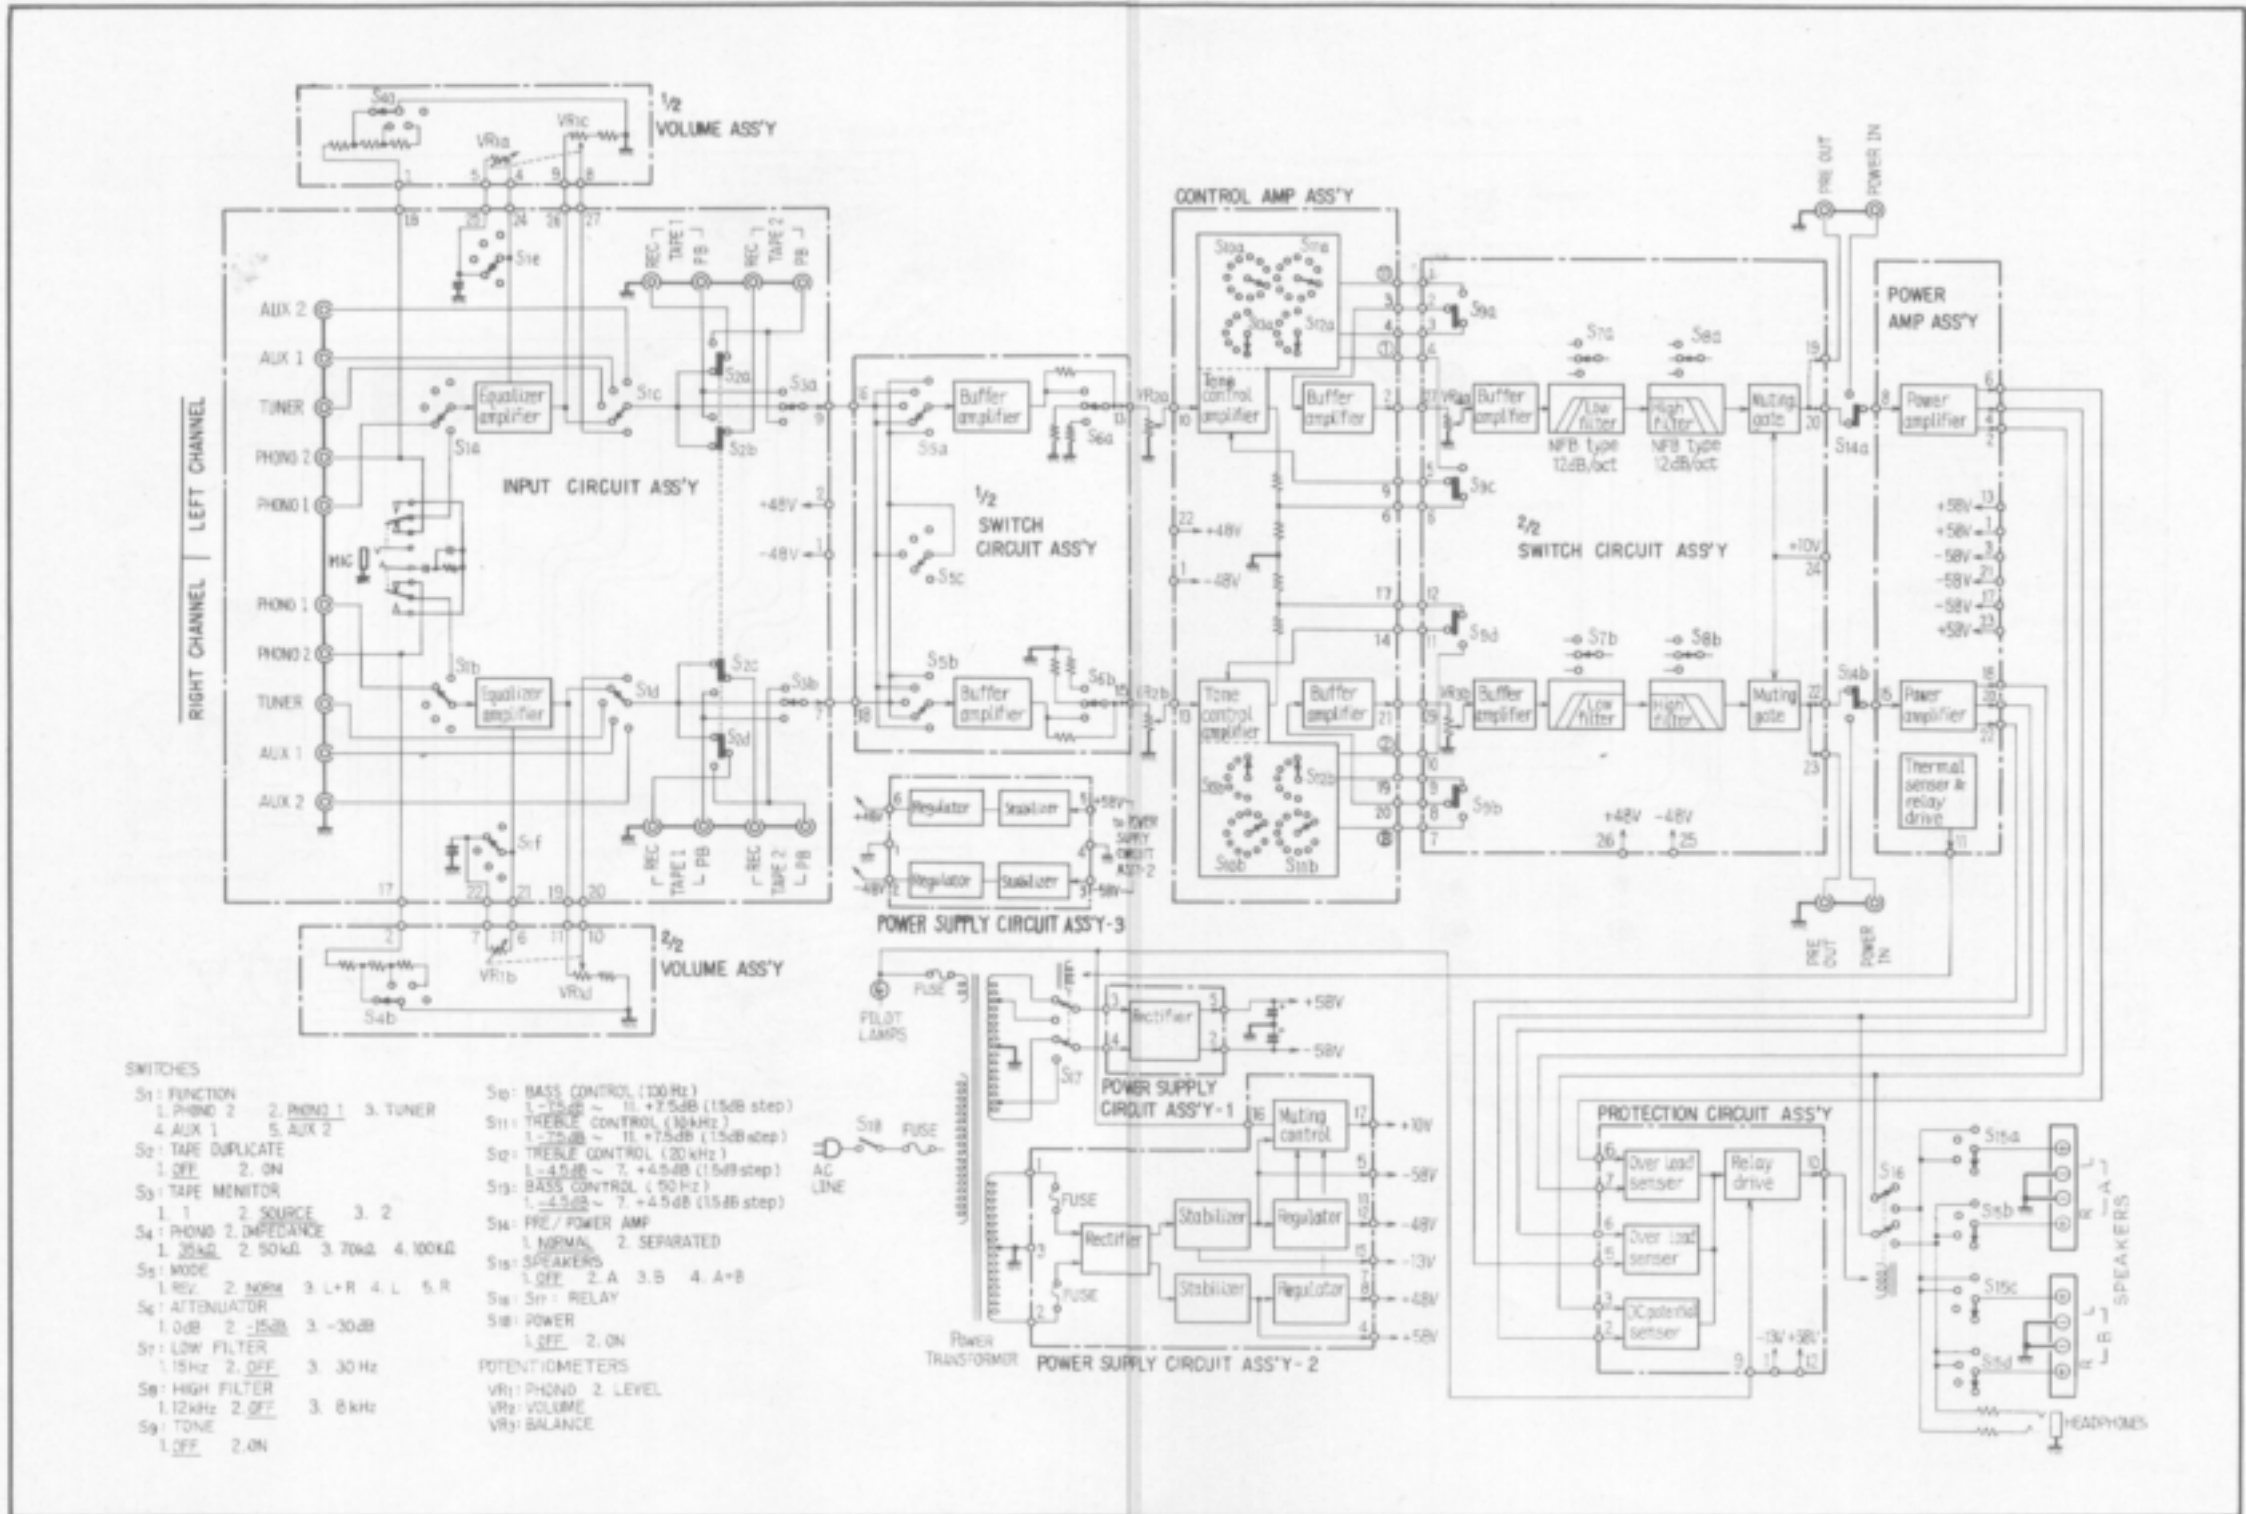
1/2 VOLUME ASS'Y

S4a

VR1a

VR1c

INPUT CIRCUIT ASS'Y

LEFT CHANNEL

RIGHT CHANNEL

AUX 2

AUX 1

TUNER

PHONO 2

PHONO 1

MIC

PHONO 1

PHONO 2

TUNER

AUX 1

AUX 2

Equalizer amplifier

Equalizer amplifier

S1a

S1b

S1c

S1d

S1e

S1f

S2a

S2b

S2c

S2d

S3a

S3b

REC TAPE 1 PB

REC TAPE 2 PB

+48V

-48V

1/2 SWITCH CIRCUIT ASS'Y

Buffer amplifier

Buffer amplifier

S5a

S5b

S5c

S6a

S6b

VR2a

VR2b

POWER SUPPLY CIRCUIT ASS'Y-3

Regulator

Stabilizer

Regulator

Stabilizer

+58V

-58V

to POWER SUPPLY CIRCUIT ASS'Y-2

2/2 VOLUME ASS'Y

S4b

VR1b

VR1d

CONTROL AMP ASS'Y

S10a

S11a

S12a

S10b

S11b

S12b

S13b

Tone control amplifier

Buffer amplifier

Tone control amplifier

Buffer amplifier

+48V

-48V

2/2 SWITCH CIRCUIT ASS'Y

S9a

S9b

S9c

S9d

VR3a

VR3b

Buffer amplifier

Low filter

High filter

NFB type 12dB/oct

NFB type 12dB/oct

S7a

S8a

S7b

S8b

Muting gate

Muting gate

Buffer amplifier

Low filter

High filter

+10V

+48V -48V

PRE OUT

POWER IN

S14a

S14b

POWER AMP ASS'Y

Power amplifier

Power amplifier

Thermal senser & relay drive

+58V

+58V

-58V

-58V

-58V

+58V

PRE OUT

POWER IN

PILOT LAMPS

FUSE

S17

Rectifier

+58V

-58V

POWER SUPPLY CIRCUIT ASS'Y-1

Muting control

+10V

-58V

-48V

-13V

+48V

+58V

FUSE

FUSE

Rectifier

Stabilizer

Regulator

Stabilizer

Regulator

POWER TRANSFORMER

POWER SUPPLY CIRCUIT ASS'Y-2

S18

FUSE

AC LINE

PROTECTION CIRCUIT ASS'Y

Over load senser

Over load senser

DC potential senser

Relay drive

-13V +58V

S16

S15a

S15b

S15c

S15d

SPEAKERS

A

B

L

R

HEADPHONES

SWITCHES
S1: FUNCTION
1. PHONO 2 2. PHONO 1 3. TUNER
4. AUX 1 5. AUX 2
S2: TAPE DUPLICATE
1. OFF 2. ON
S3: TAPE MONITOR
1. 1 2. SOURCE 3. 2
S4: PHONO 2 IMPEDANCE
1. 35kΩ 2. 50kΩ 3. 70kΩ 4. 100kΩ
S5: MODE
1. REV. 2. NORM 3. L+R 4. L 5. R
S6: ATTENUATOR
1. 0dB 2. -15dB 3. -30dB
S7: LOW FILTER
1. 15Hz 2. OFF 3. 30Hz
S8: HIGH FILTER
1. 12kHz 2. OFF 3. 8kHz
S9: TONE
1. OFF 2. ON

S10: BASS CONTROL (100Hz)
1. -7.5dB ~ 11. +7.5dB (1.5dB step)
S11: TREBLE CONTROL (10kHz)
1. -7.5dB ~ 11. +7.5dB (1.5dB step)
S12: TREBLE CONTROL (20kHz)
1. -4.5dB ~ 7. +4.5dB (1.5dB step)
S13: BASS CONTROL (50Hz)
1. -4.5dB ~ 7. +4.5dB (1.5dB step)
S14: PRE/POWER AMP
1. NORMAL 2. SEPARATED
S15: SPEAKERS
1. OFF 2. A 3. B 4. A+B
S16: S17: RELAY
S18: POWER
1. OFF 2. ON
POTENTIOMETERS
VR1: PHONO 2 LEVEL
VR2: VOLUME
VR3: BALANCE